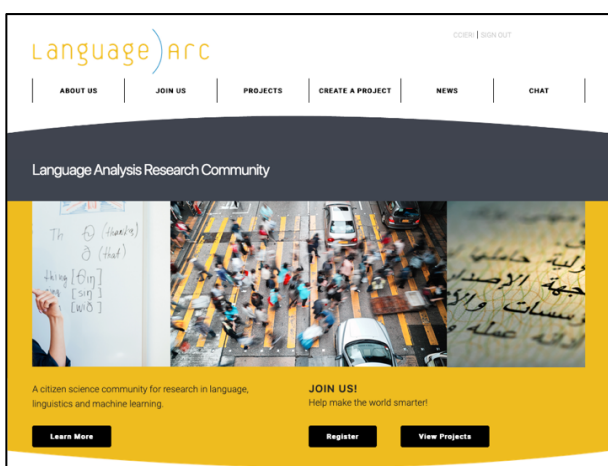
Language)Arc

CCIERI | SIGN OUT

ABOUT US
JOIN US
PROJECTS
CREATE A PROJECT
NEWS
CHAT

Language Analysis Research Community

Th (thanks)
ð (that)
thing [θiŋ]
sing [siŋ]
with [wið]

A citizen science community for research in language, linguistics and machine learning.

Learn More

JOIN US!
Help make the world smarter!

Register
View Projects